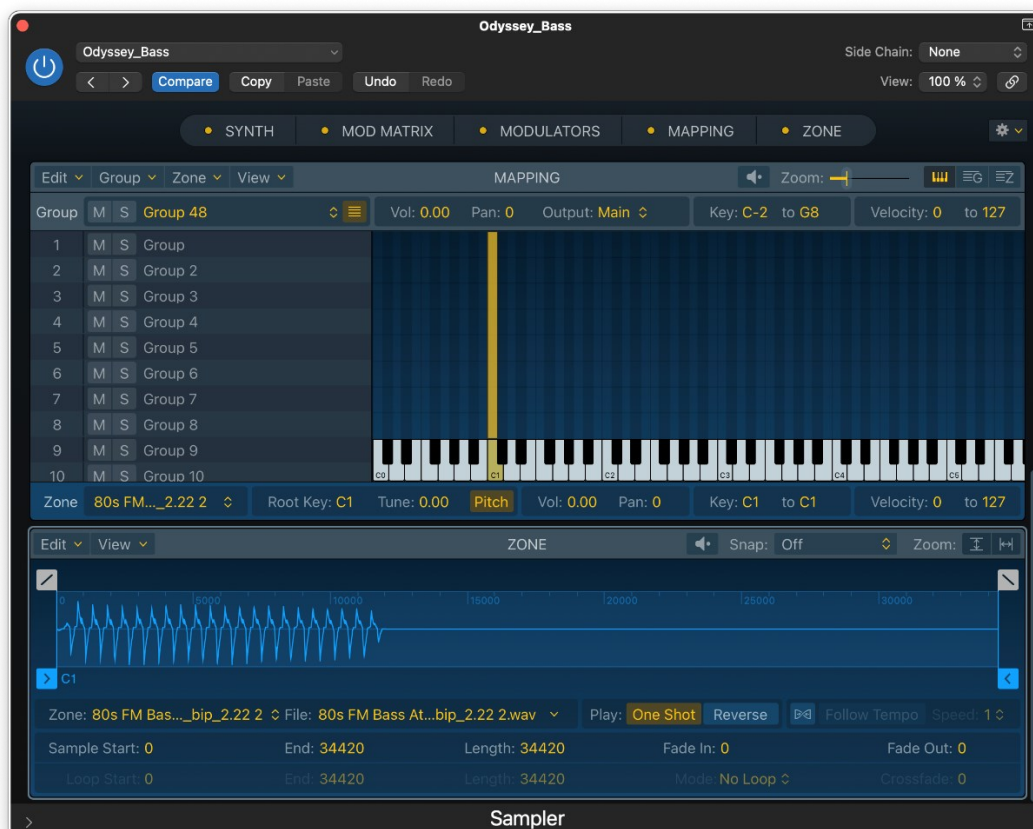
Odyssey_Bass

Odyssey_Bass

Side Chain: None

Compare Copy Paste Undo Redo

View: 100 %

SYNTH MOD MATRIX MODULATORS MAPPING ZONE

Edit Group Zone View MAPPING Zoom:

Group M S Group 48 Vol: 0.00 Pan: 0 Output: Main Key: C-2 to G8 Velocity: 0 to 127

| | | | |
|---|---|---|---|
| 1 | M | S | Group |
| 2 | M | S | Group 2 |
| 3 | M | S | Group 3 |
| 4 | M | S | Group 4 |
| 5 | M | S | Group 5 |
| 6 | M | S | Group 6 |
| 7 | M | S | Group 7 |
| 8 | M | S | Group 8 |
| 9 | M | S | Group 9 |
| 10 | M | S | Group 10 |

C0 C1 C2 C3 C4 C5

Zone 80s FM..._2.22 2 Root Key: C1 Tune: 0.00 Pitch Vol: 0.00 Pan: 0 Key: C1 to C1 Velocity: 0 to 127

Edit View ZONE Snap: Off Zoom:

0 5000 10000 15000 20000 25000 30000

C1

Zone: 80s FM Bas..._bip_2.22 2 File: 80s FM Bass At...bip_2.22 2.wav Play: One Shot Reverse Follow Tempo Speed: 1

Sample Start: 0 End: 34420 Length: 34420 Fade In: 0 Fade Out: 0

Loop Start: 0 End: 34420 Length: 34420 Mode: No Loop Crossfade: 0

Sampler